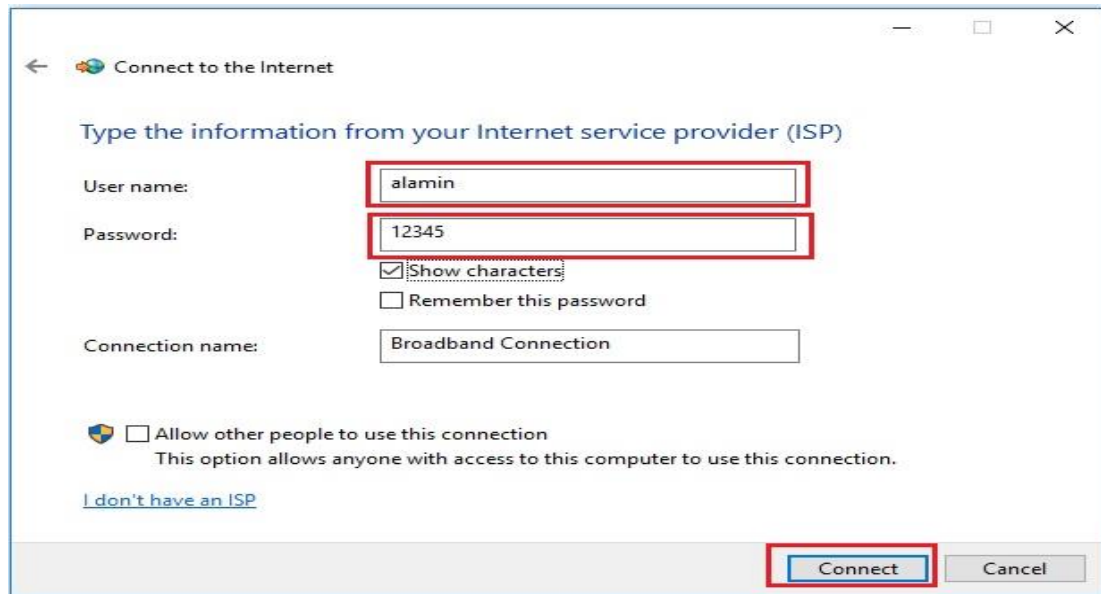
Connect to the Internet

Type the information from your Internet service provider (ISP)

User name: alamin

Password: 12345

Show characters

Remember this password

Connection name: Broadband Connection

Allow other people to use this connection
This option allows anyone with access to this computer to use this connection.

I don't have an ISP

Connect

Cancel